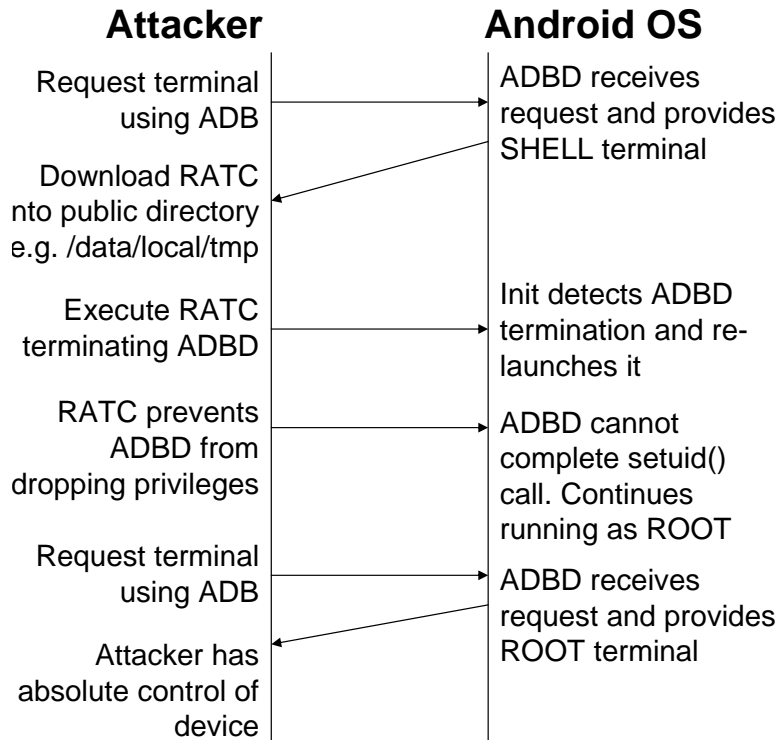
Attacker

Android OS

Request terminal using ADB

ADBD receives request and provides SHELL terminal

Download RATC nto public directory e.g. /data/local/tmp

Execute RATC terminating ADBD

Init detects ADBD termination and relaunches it

RATC prevents ADBD from dropping privileges

ADBD cannot complete setuid() call. Continues running as ROOT

Request terminal using ADB

ADBD receives request and provides ROOT terminal

Attacker has absolute control of device